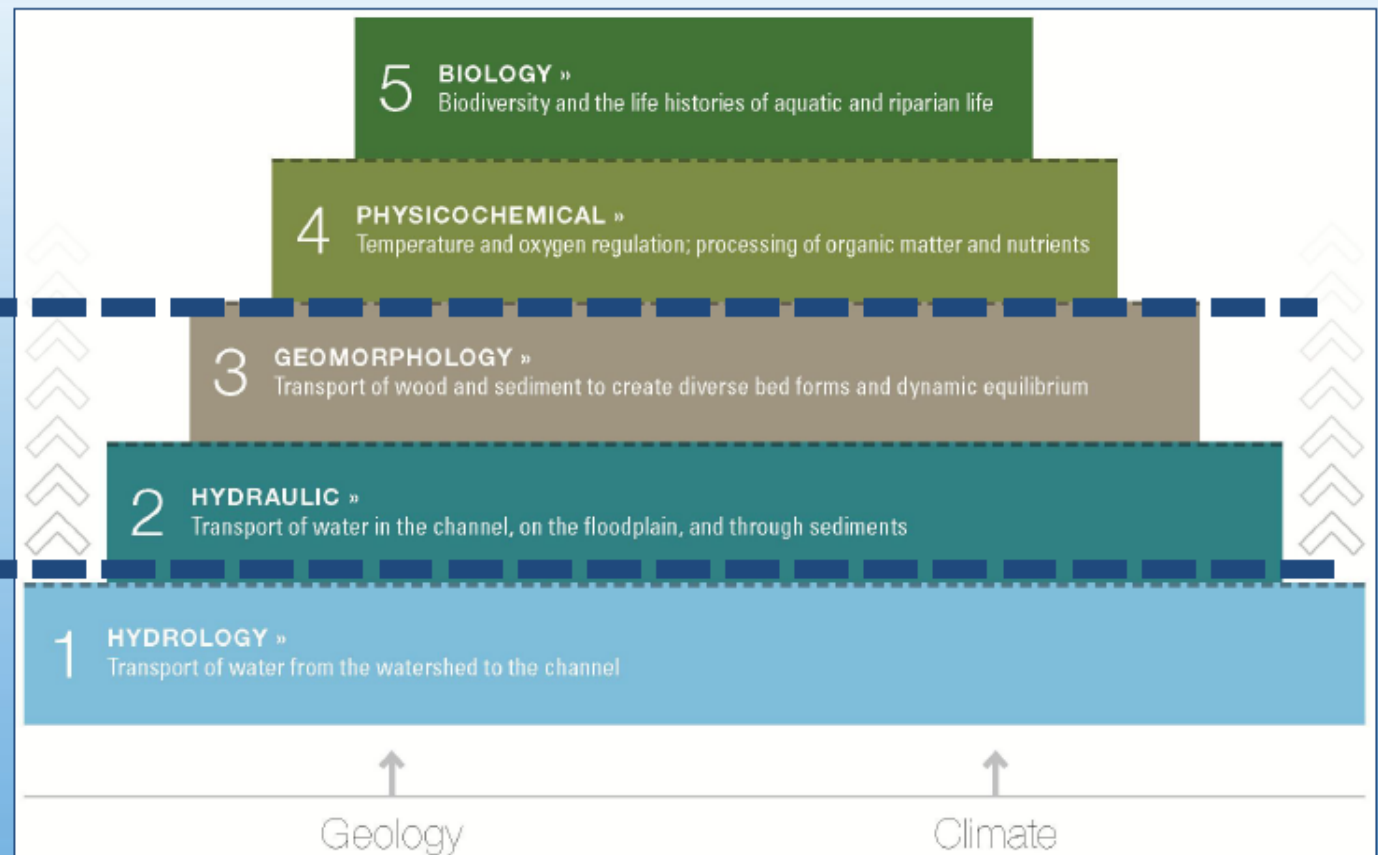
5 BIOLOGY »
Biodiversity and the life histories of aquatic and riparian life

4 PHYSICOCHEMICAL »
Temperature and oxygen regulation; processing of organic matter and nutrients

3 GEOMORPHOLOGY »
Transport of wood and sediment to create diverse bed forms and dynamic equilibrium

2 HYDRAULIC »
Transport of water in the channel, on the floodplain, and through sediments

1 HYDROLOGY »
Transport of water from the watershed to the channel

Geology

Climate